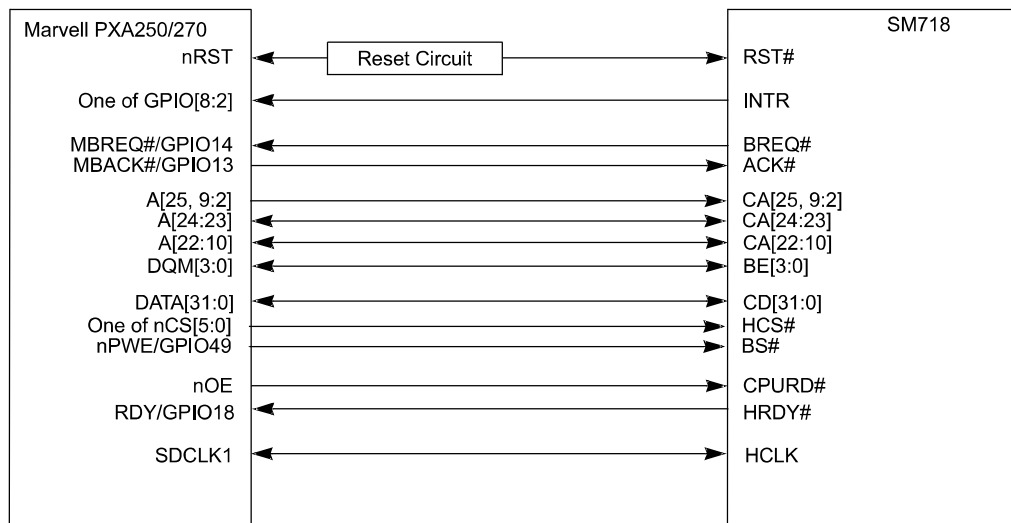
Marvell PXA250/270

nRST

One of GPIO[8:2]

MBREQ#/GPIO14
MBACK#/GPIO13

A[25, 9:2]
A[24:23]
A[22:10]
DQM[3:0]

DATA[31:0]
One of nCS[5:0]
nPWE/GPIO49

nOE
RDY/GPIO18

SDCLK1

Reset Circuit

SM718

RST#

INTR

BREQ#
ACK#

CA[25, 9:2]
CA[24:23]
CA[22:10]
BE[3:0]

CD[31:0]
HCS#
BS#

CPURD#
HRDY#

HCLK